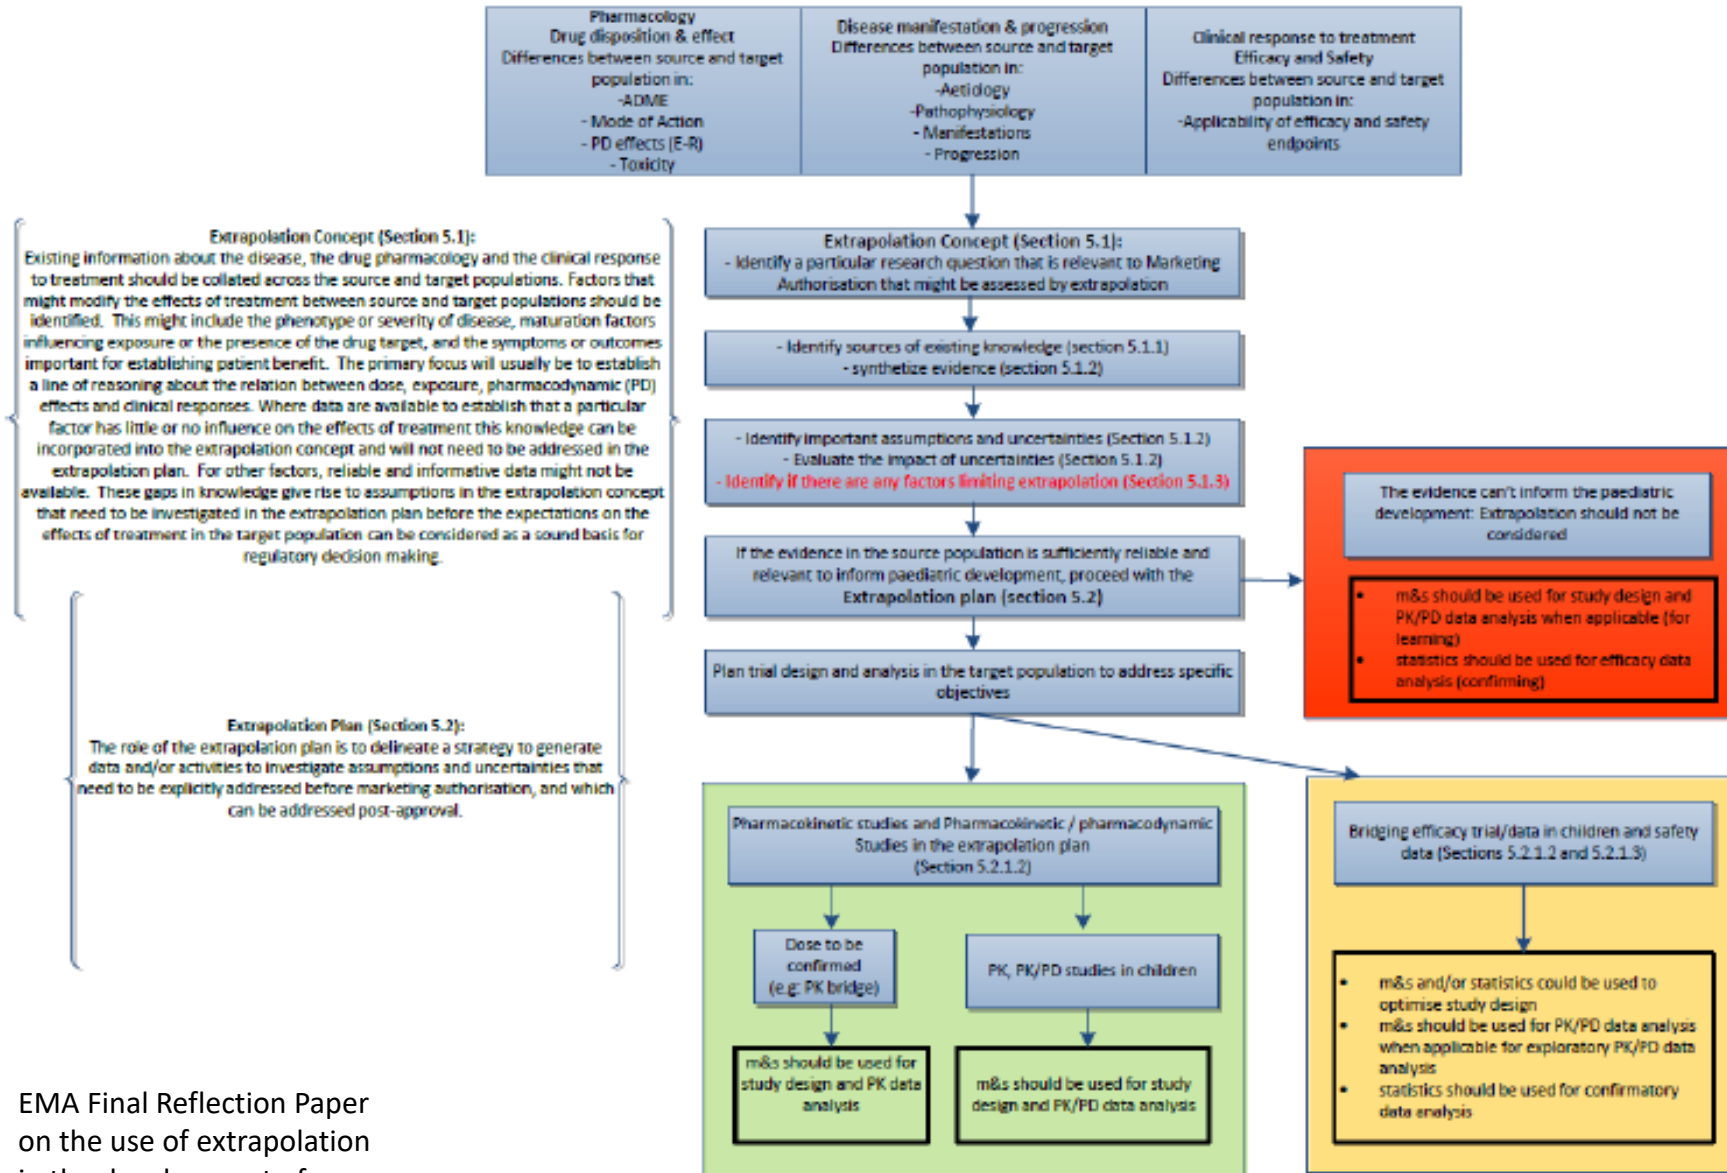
Pharmacology
Drug disposition & effect
Differences between source and target population in:
-ADME
- Mode of Action
- PD effects (E-R)
- Toxicity

Disease manifestation & progression
Differences between source and target population in:
-Aetiology
-Pathophysiology
- Manifestations
- Progression

Clinical response to treatment
Efficacy and Safety
Differences between source and target population in:
-Applicability of efficacy and safety endpoints

Extrapolation Concept (Section 5.1):
Existing information about the disease, the drug pharmacology and the clinical response to treatment should be collated across the source and target populations. Factors that might modify the effects of treatment between source and target populations should be identified. This might include the phenotype or severity of disease, maturation factors influencing exposure or the presence of the drug target, and the symptoms or outcomes important for establishing patient benefit. The primary focus will usually be to establish a line of reasoning about the relation between dose, exposure, pharmacodynamic (PD) effects and clinical responses. Where data are available to establish that a particular factor has little or no influence on the effects of treatment this knowledge can be incorporated into the extrapolation concept and will not need to be addressed in the extrapolation plan. For other factors, reliable and informative data might not be available. These gaps in knowledge give rise to assumptions in the extrapolation concept that need to be investigated in the extrapolation plan before the expectations on the effects of treatment in the target population can be considered as a sound basis for regulatory decision making.

Extrapolation Plan (Section 5.2):
The role of the extrapolation plan is to delineate a strategy to generate data and/or activities to investigate assumptions and uncertainties that need to be explicitly addressed before marketing authorisation, and which can be addressed post-approval.

Extrapolation Concept (Section 5.1):
- Identify a particular research question that is relevant to Marketing Authorisation that might be assessed by extrapolation

- Identify sources of existing knowledge (section 5.1.1)
- synthetize evidence (section 5.1.2)

- Identify important assumptions and uncertainties (Section 5.1.2)
- Evaluate the impact of uncertainties (Section 5.1.2)
- Identify if there are any factors limiting extrapolation (Section 5.1.3)

If the evidence in the source population is sufficiently reliable and relevant to inform paediatric development, proceed with the Extrapolation plan (section 5.2)

The evidence can't inform the paediatric development: Extrapolation should not be considered

- m&s should be used for study design and PK/PD data analysis when applicable (for learning)
- statistics should be used for efficacy data analysis (confirming)

Plan trial design and analysis in the target population to address specific objectives

Pharmacokinetic studies and Pharmacokinetic / pharmacodynamic Studies in the extrapolation plan (Section 5.2.1.2)

Dose to be confirmed (e.g: PK bridge)

PK, PK/PD studies in children

m&s should be used for study design and PK data analysis

m&s should be used for study design and PK/PD data analysis

Bridging efficacy trial/data in children and safety data (Sections 5.2.1.2 and 5.2.1.3)

- m&s and/or statistics could be used to optimise study design
- m&s should be used for PK/PD data analysis when applicable for exploratory PK/PD data analysis
- statistics should be used for confirmatory data analysis

EMA Final Reflection Paper on the use of extrapolation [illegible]